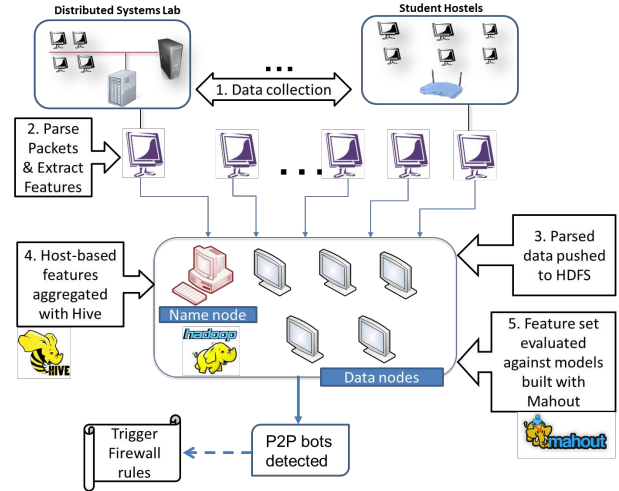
Distributed Systems Lab

Student Hostels

...

1. Data collection

2. Parse Packets & Extract Features

...

3. Parsed data pushed to HDFS

4. Host-based features aggregated with Hive

HIVE

Name node

hadoop

Data nodes

5. Feature set evaluated against models built with Mahout

mahout

Trigger Firewall rules

P2P bots detected